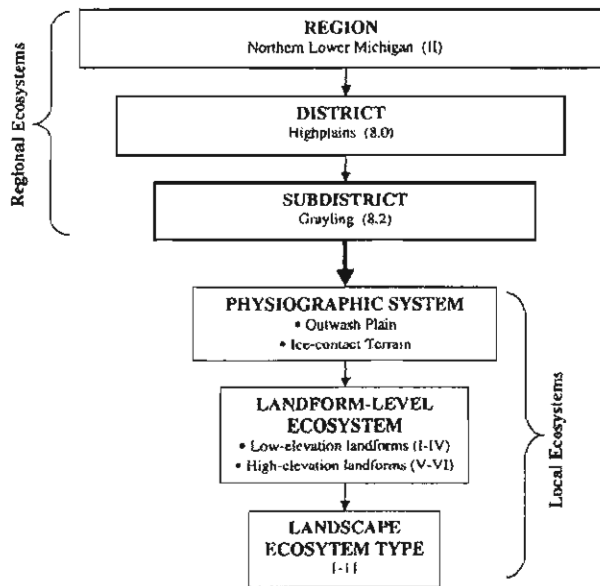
Regional Ecosystems

REGION
Northern Lower Michigan (II)

DISTRICT
Highplains (8.0)

SUBDISTRICT
Grayling (8.2)

PHYSIOGRAPHIC SYSTEM
• Outwash Plain
• Ice-contact Terrain

LANDFORM-LEVEL ECOSYSTEM
• Low-elevation landforms (I-IV)
• High-elevation landforms (V-VI)

LANDSCAPE ECOSYTEM TYPE
1-11

Local Ecosystems